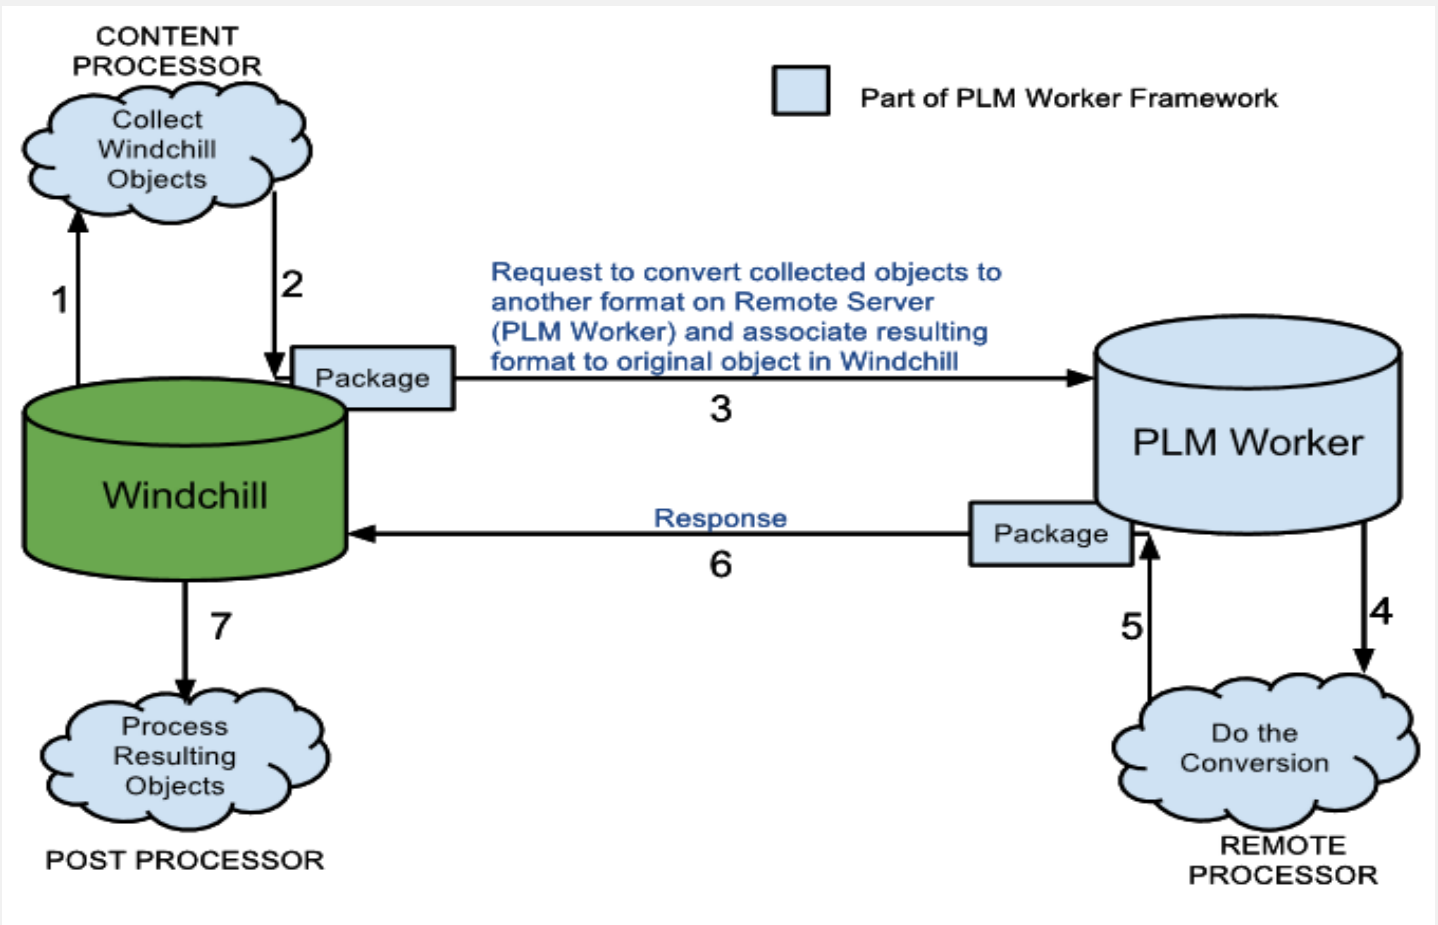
CONTENT PROCESSOR

Collect Windchill Objects

Part of PLM Worker Framework

1

2

Request to convert collected objects to another format on Remote Server (PLM Worker) and associate resulting format to original object in Windchill

Package

3

PLM Worker

Windchill

Response

6

Package

7

5

4

Process Resulting Objects

Do the Conversion

POST PROCESSOR

REMOTE PROCESSOR